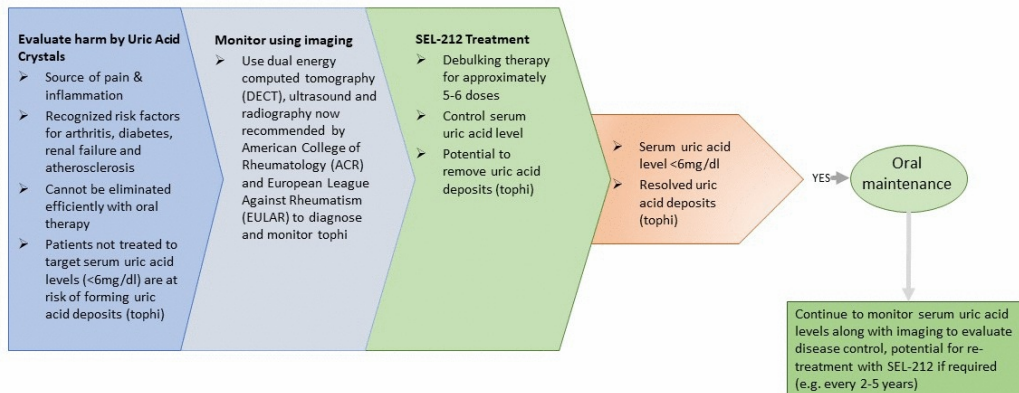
**Evaluate harm by Uric Acid Crystals**

- Source of pain & inflammation
- Recognized risk factors for arthritis, diabetes, renal failure and atherosclerosis
- Cannot be eliminated efficiently with oral therapy
- Patients not treated to target serum uric acid levels (<6mg/dl) are at risk of forming uric acid deposits (tophi)

**Monitor using imaging**

- Use dual energy computed tomography (DECT), ultrasound and radiography now recommended by American College of Rheumatology (ACR) and European League Against Rheumatism (EULAR) to diagnose and monitor tophi

**SEL-212 Treatment**

- Debulking therapy for approximately 5-6 doses
- Control serum uric acid level
- Potential to remove uric acid deposits (tophi)

- Serum uric acid level <6mg/dl
- Resolved uric acid deposits (tophi)

YES

Oral maintenance

Continue to monitor serum uric acid levels along with imaging to evaluate disease control, potential for retreatment with SEL-212 if required (e.g. every 2-5 years)